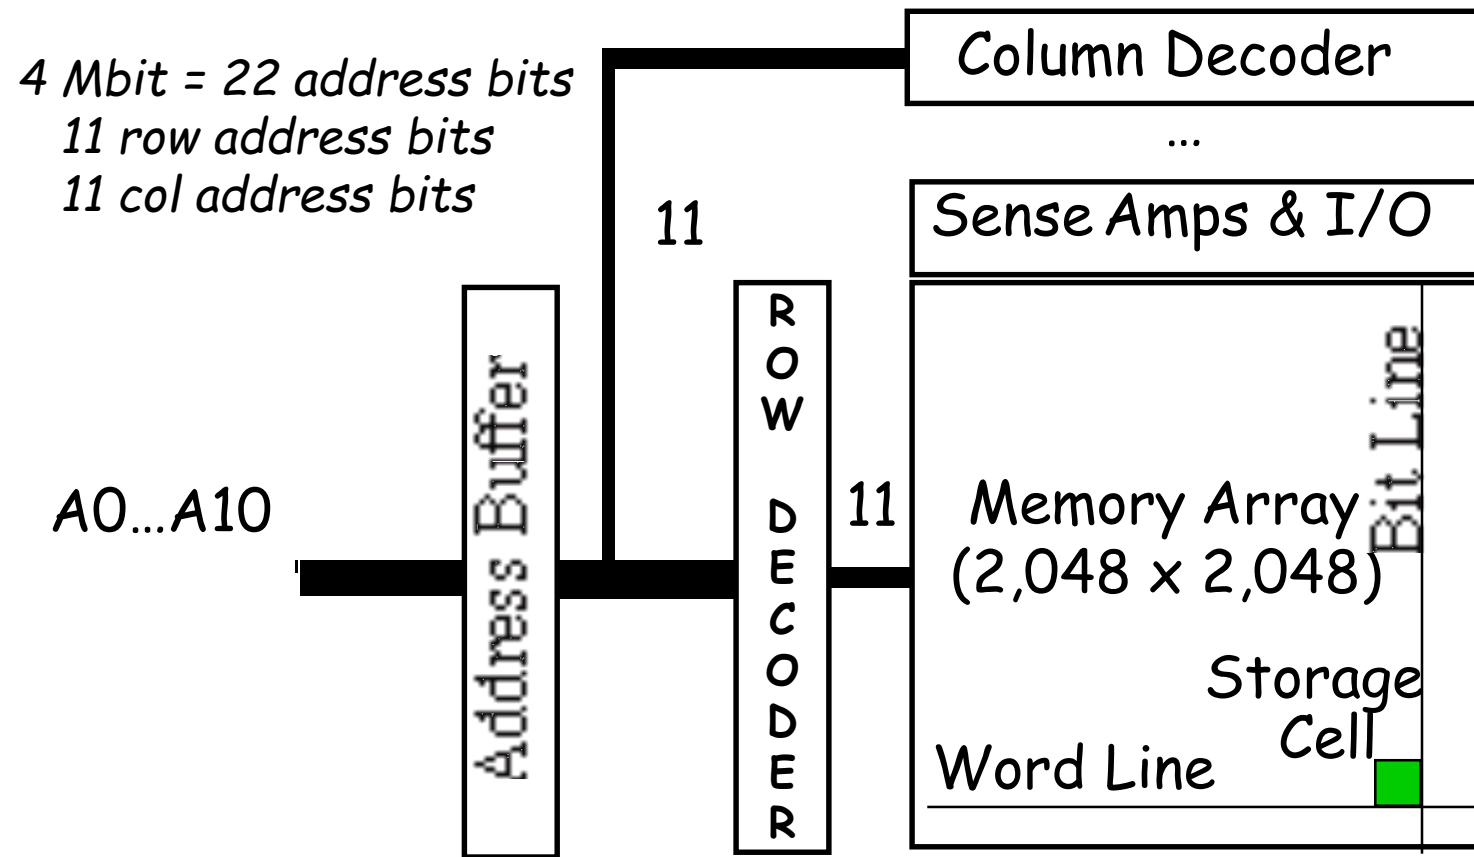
4 Mbit = 22 address bits
11 row address bits
11 col address bits

Column Decoder

...

11

Sense Amps & I/O

A0...A10

Address Buffer

ROW DECODER

11

Bit Line

Memory Array
(2,048 x 2,048)

Storage
Cell

Word Line